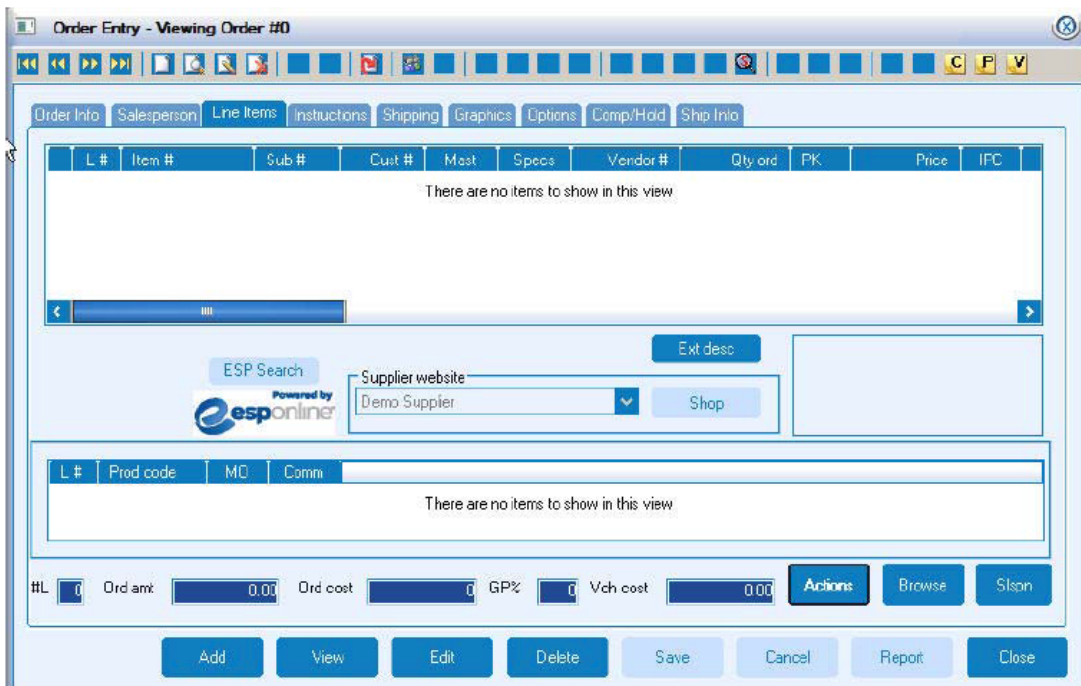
Order Entry - Viewing Order #0

C P V

Order Info | Salesperson | Line Items | Instructons | Shipping | Graphics | Options | Comp/Hold | Ship Info

| L # | Item # | Sub # | Cust # | Mast | Specs | Vendor # | Qty ord | PK | Price | IPC |
|---|---|---|---|---|---|---|---|---|---|---|

There are no items to show in this view

Ext desc

ESP Search

Powered by espOnline

Supplier website
Demo Supplier
Shop

| L # | Prod code | MO | Comm |
|---|---|---|---|

There are no items to show in this view

#L 0 Ord amt 0.00 Ord cost 0 GP% 0 Vch cost 0.00 Actions Browse Slspn

Add View Edit Delete Save Cancel Report Close